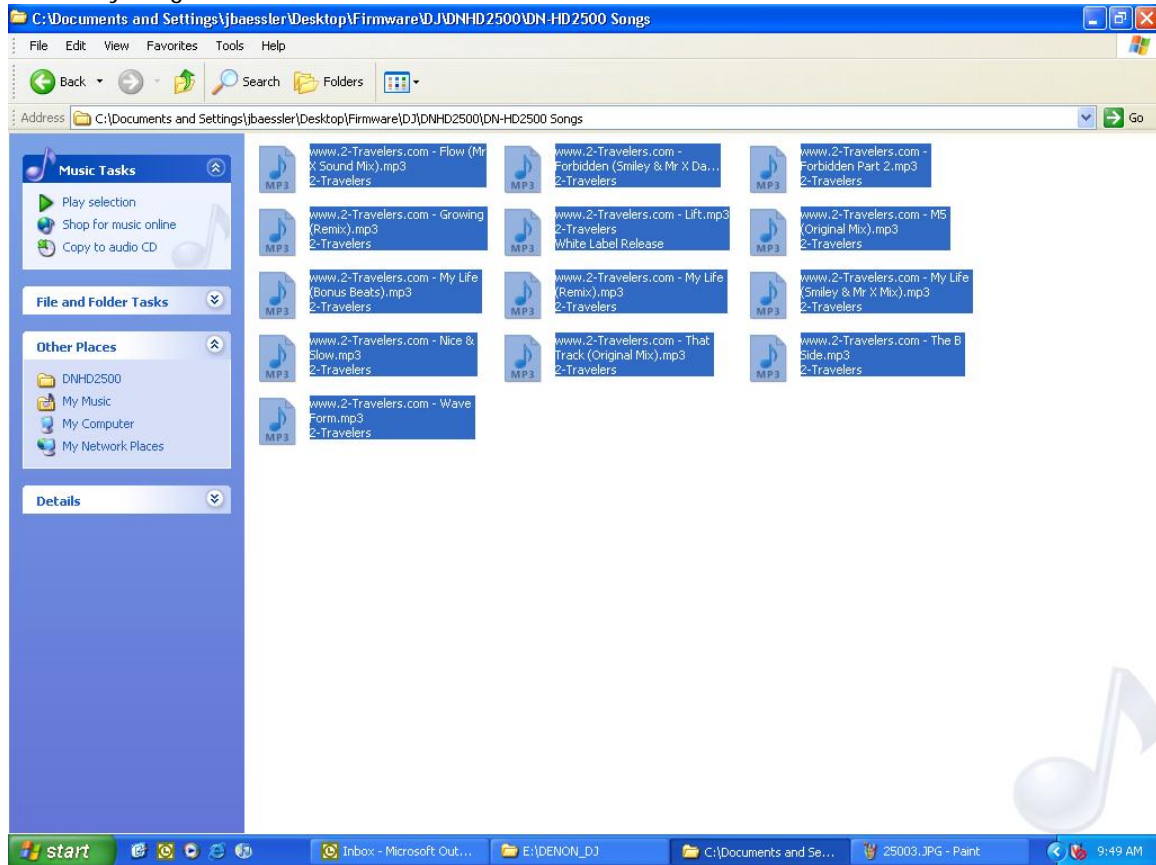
C:\Documents and Settings\jbaessler\Desktop\Firmware\DJ\DNHD2500\DN-HD2500 Songs

File Edit View Favorites Tools Help

Back Search Folders

Address C:\Documents and Settings\jbaessler\Desktop\Firmware\DJ\DNHD2500\DN-HD2500 Songs Go

Music Tasks
Play selection
Shop for music online
Copy to audio CD

File and Folder Tasks

Other Places
DNHD2500
My Music
My Computer
My Network Places

Details

MP3 www.2-Travelers.com - Flow (Mr X Sound Mix).mp3 2-Travelers
MP3 www.2-Travelers.com - Forbidden (Smiley & Mr X Da... 2-Travelers
MP3 www.2-Travelers.com - Forbidden Part 2.mp3 2-Travelers
MP3 www.2-Travelers.com - Growing (Remix).mp3 2-Travelers
MP3 www.2-Travelers.com - Lift.mp3 2-Travelers White Label Release
MP3 www.2-Travelers.com - M5 (Original Mix).mp3 2-Travelers
MP3 www.2-Travelers.com - My Life (Bonus Beats).mp3 2-Travelers
MP3 www.2-Travelers.com - My Life (Remix).mp3 2-Travelers
MP3 www.2-Travelers.com - My Life (Smiley & Mr X Mix).mp3 2-Travelers
MP3 www.2-Travelers.com - Nice & Slow.mp3 2-Travelers
MP3 www.2-Travelers.com - That Track (Original Mix).mp3 2-Travelers
MP3 www.2-Travelers.com - The B Side.mp3 2-Travelers
MP3 www.2-Travelers.com - Wave Form.mp3 2-Travelers

start Inbox - Microsoft Out... E:\DENON_DJ C:\Documents and Se... 25003.JPG - Paint 9:49 AM